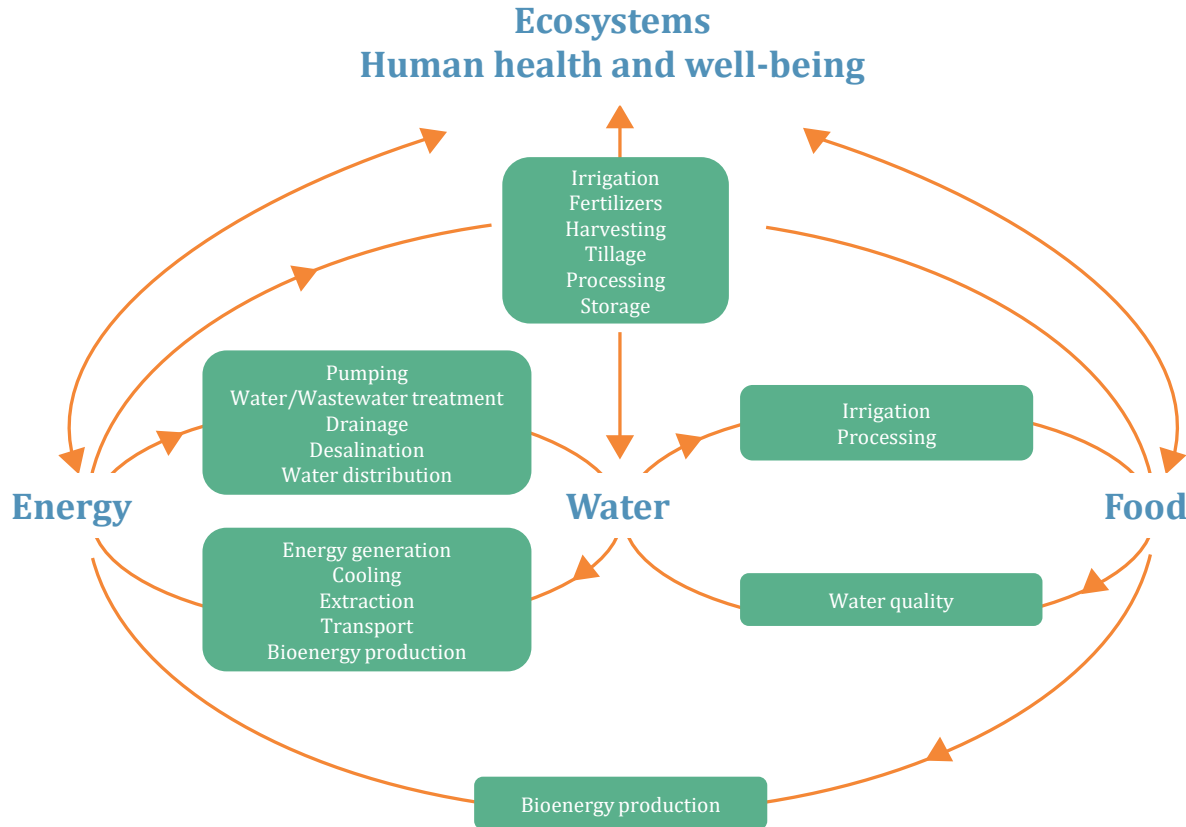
Ecosystems
Human health and well-being

Irrigation
Fertilizers
Harvesting
Tillage
Processing
Storage

Pumping
Water/Wastewater treatment
Drainage
Desalination
Water distribution

Irrigation
Processing

Energy

Water

Food

Energy generation
Cooling
Extraction
Transport
Bioenergy production

Water quality

Bioenergy production